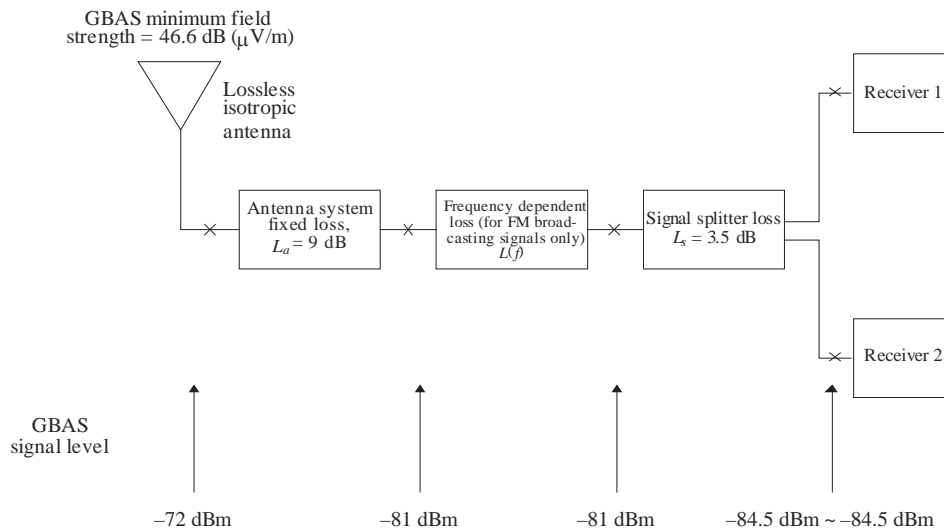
GBAS minimum field strength = 46.6 dB ($\mu$V/m)

Lossless isotropic antenna

Antenna system fixed loss, $L_a$ = 9 dB

Frequency dependent loss (for FM broadcasting signals only) $L(f)$

Signal splitter loss $L_s$ = 3.5 dB

Receiver 1

Receiver 2

GBAS signal level

–72 dBm

–81 dBm

–81 dBm

–84.5 dBm ~ –84.5 dBm